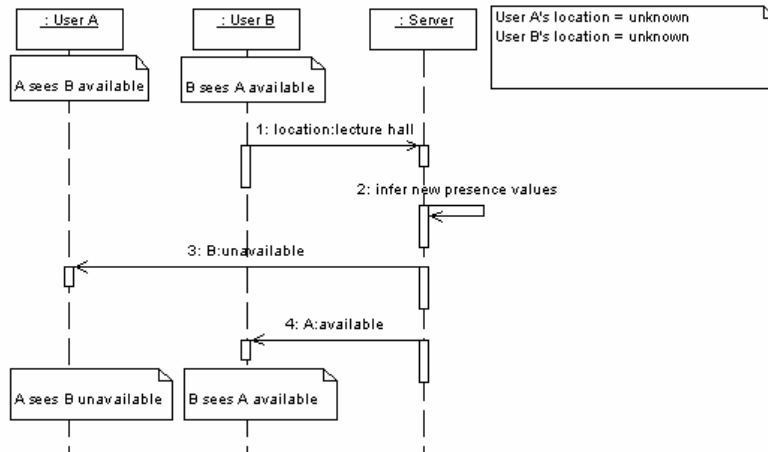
: User A

: User B

: Server

User A's location = unknown
User B's location = unknown

A sees B available

B sees A available

1: location:lecture hall

2: infer new presence values

3: B:unavailable

4: A:available

A sees B unavailable

B sees A available